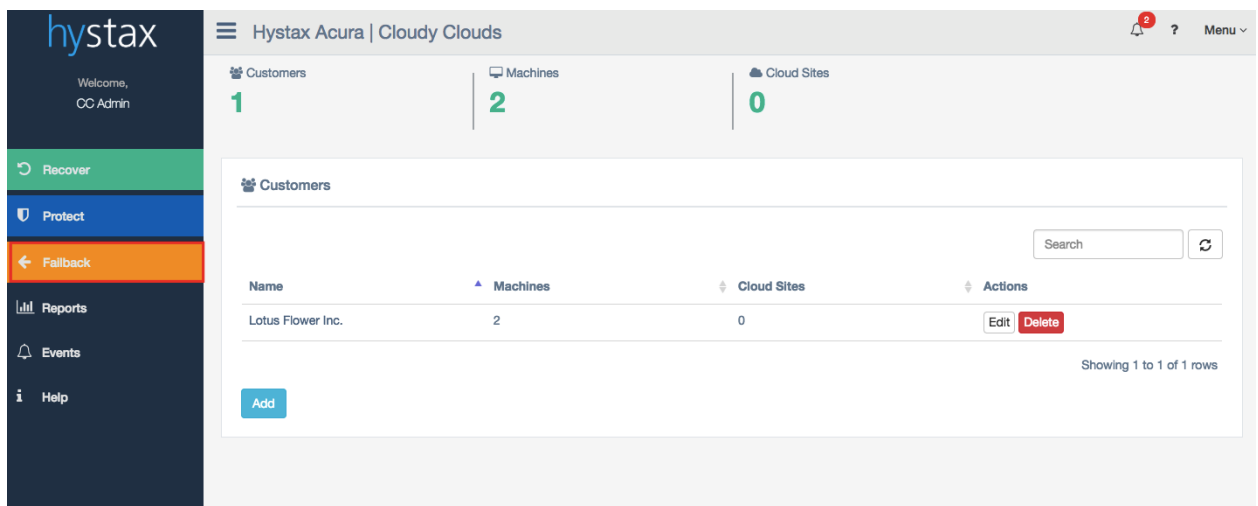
hystax

Welcome,
CC Admin

Recover
Protect
Failback
Reports
Events
Help

Hystax Acura | Cloudy Clouds

2 ? Menu

Customers
1

Machines
2

Cloud Sites
0

Customers

Search

| Name | Machines | Cloud Sites | Actions |
|---|---|---|---|
| Lotus Flower Inc. | 2 | 0 | Edit Delete |

Showing 1 to 1 of 1 rows

Add